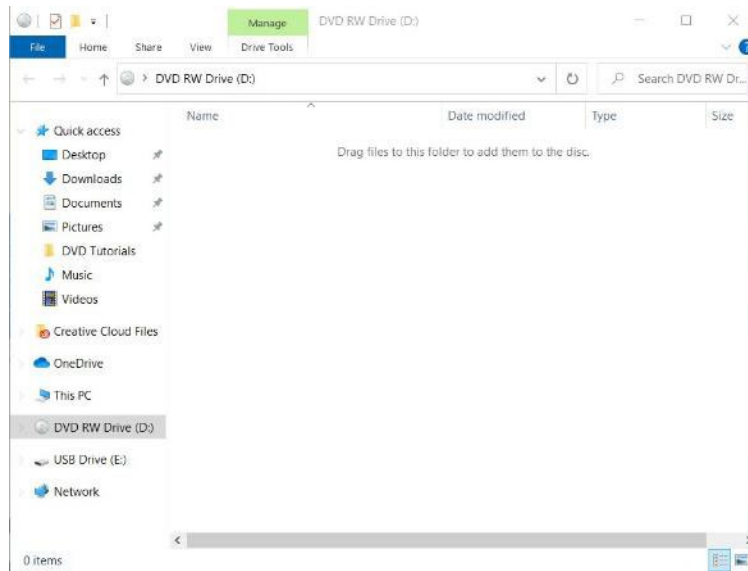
Manage
DVD RW Drive (D:)
File
Home
Share
View
Drive Tools
DVD RW Drive (D:)
Search DVD RW Dr...
Name
Date modified
Type
Size
Drag files to this folder to add them to the disc.
Quick access
Desktop
Downloads
Documents
Pictures
DVD Tutorials
Music
Videos
Creative Cloud Files
OneDrive
This PC
DVD RW Drive (D:)
USB Drive (E:)
Network
0 items